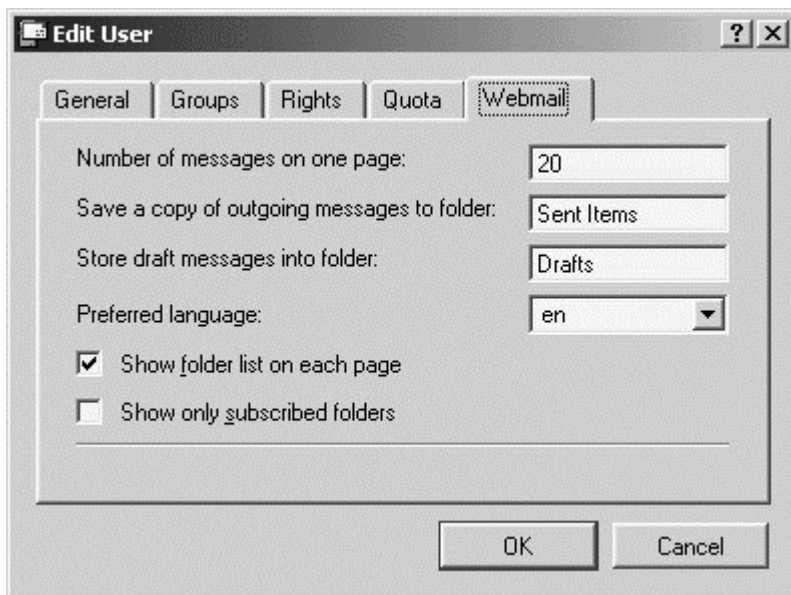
Edit User

?

X

General | Groups | Rights | Quota | Webmail

Number of messages on one page: 20

Save a copy of outgoing messages to folder: Sent Items

Store draft messages into folder: Drafts

Preferred language: en

Show folder list on each page

Show only subscribed folders

OK

Cancel